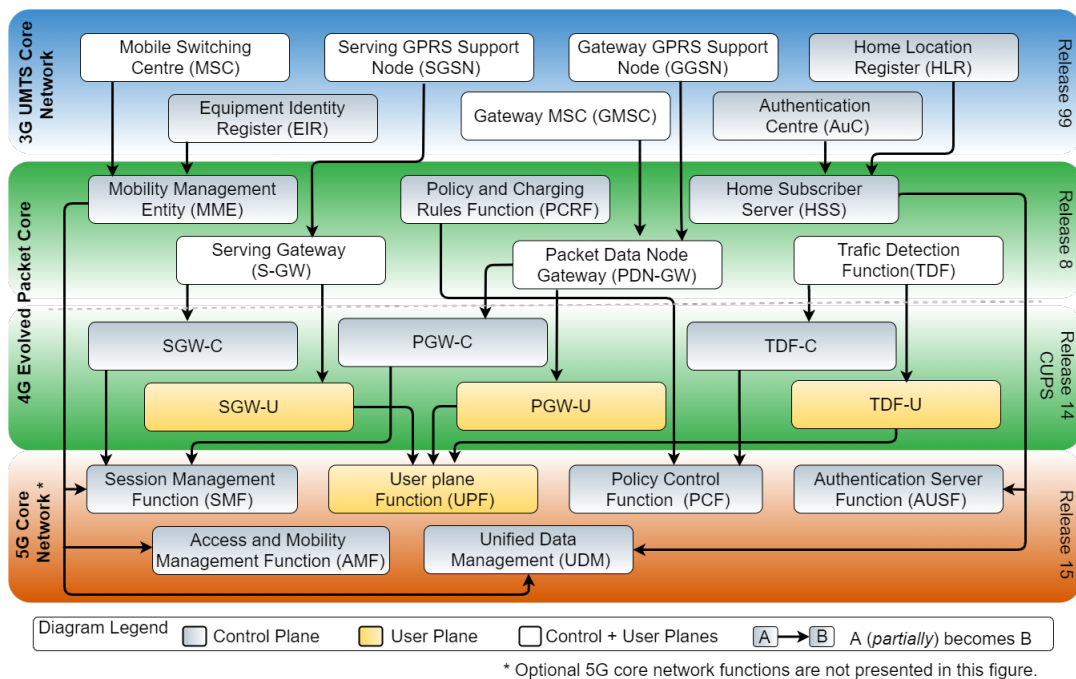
3G UMTS Core Network

Mobile Switching Centre (MSC)

Serving GPRS Support Node (SGSN)

Gateway GPRS Support Node (GGSN)

Home Location Register (HLR)

Release 99

Equipment Identity Register (EIR)

Gateway MSC (GMSC)

Authentication Centre (AuC)

4G Evolved Packet Core

Mobility Management Entity (MME)

Policy and Charging Rules Function (PCRF)

Home Subscriber Server (HSS)

Release 8

Serving Gateway (S-GW)

Packet Data Node Gateway (PDN-GW)

Trafic Detection Function(TDF)

SGW-C

PGW-C

TDF-C

Release 14 CUPS

SGW-U

PGW-U

TDF-U

5G Core Network *

Session Management Function (SMF)

User plane Function (UPF)

Policy Control Function (PCF)

Authentication Server Function (AUSF)

Release 15

Access and Mobility Management Function (AMF)

Unified Data Management (UDM)

Diagram Legend Control Plane User Plane Control + User Planes A B A (*partially*) becomes B

* Optional 5G core network functions are not presented in this figure.